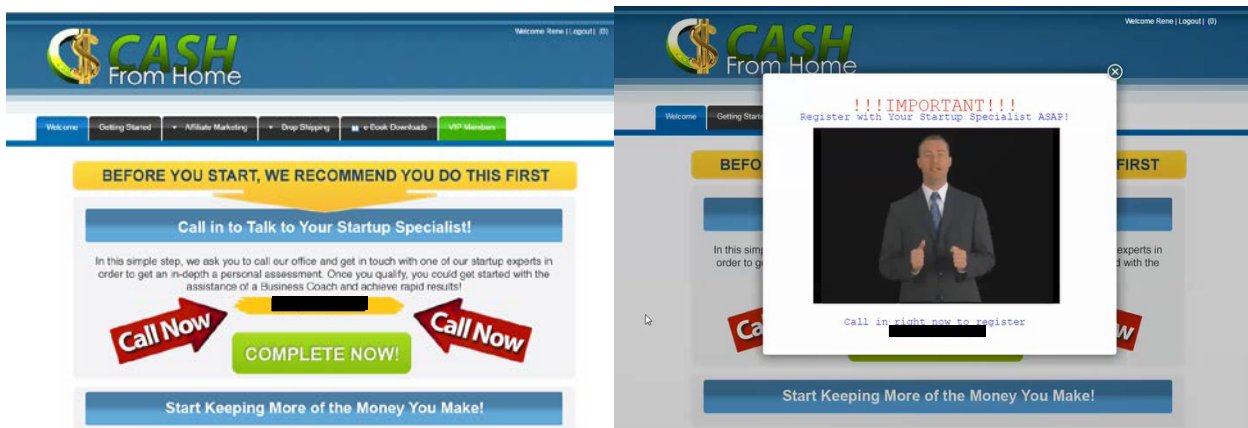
CASH From Home

Welcome Rene | Logout | (0)

Welcome | Getting Started | Affiliate Marketing | Drop Shipping | e-Book Downloads | VIP Members

BEFORE YOU START, WE RECOMMEND YOU DO THIS FIRST

Call in to Talk to Your Startup Specialist!

In this simple step, we ask you to call our office and get in touch with one of our startup experts in order to get an in-depth a personal assessment. Once you qualify, you could get started with the assistance of a Business Coach and achieve rapid results!

Call Now

Call Now

COMPLETE NOW!

Start Keeping More of the Money You Make!

CASH From Home

Welcome Rene | Logout | (0)

Welcome | Getting Starte

BEFO FIRST

In this simp experts in order to ge d with the

Ca w

!!!IMPORTANT!!!
Register with Your Startup Specialist ASAP!

Call in right now to register

Start Keeping More of the Money You Make!